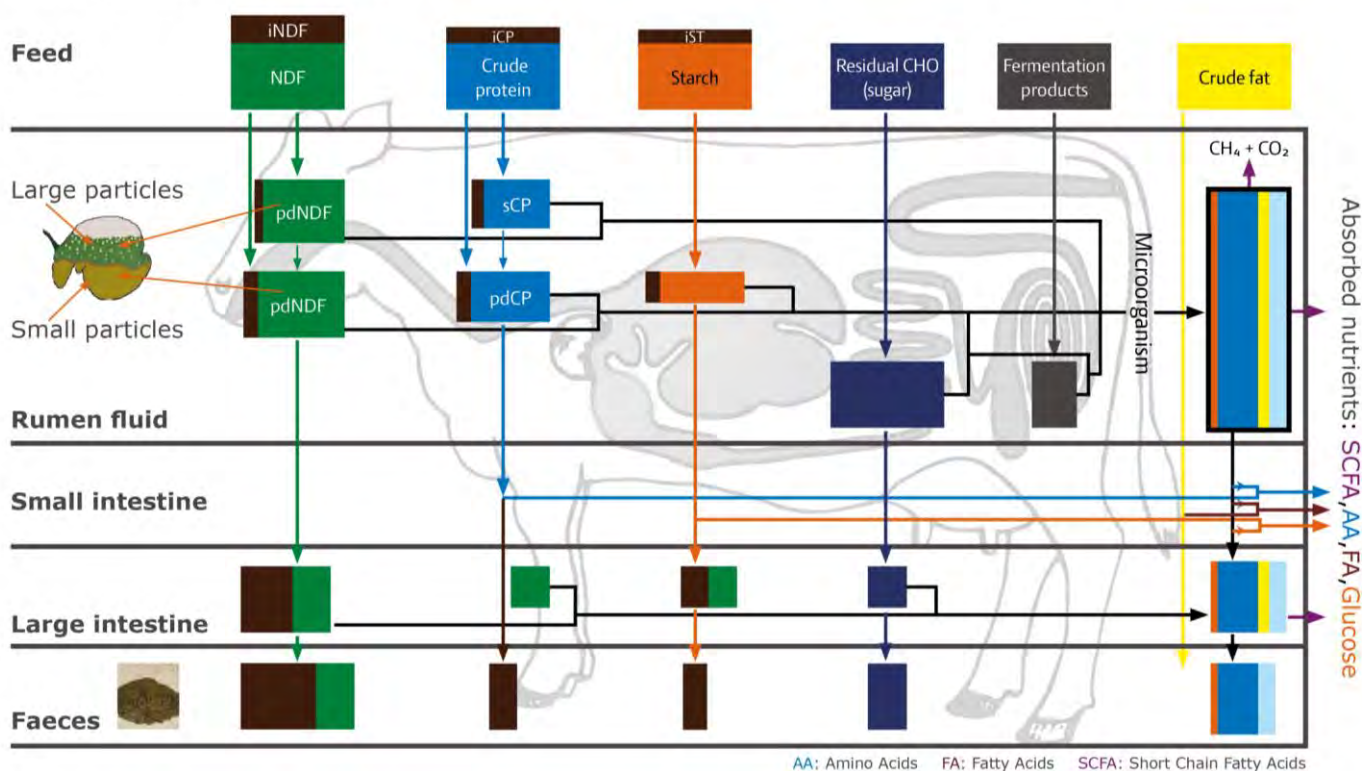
Feed

iNDF
NDF

iCP
Crude protein

iST
Starch

Residual CHO (sugar)

Fermentation products

Crude fat

$CH_4 + CO_2$

Large particles

pdNDF

sCP

Microorganism

Small particles

pdNDF

pdCP

Rumen fluid

Small intestine

Large intestine

Faeces

Absorbed nutrients: SCFA, AA, FA, Glucose

AA: Amino Acids FA: Fatty Acids SCFA: Short Chain Fatty Acids